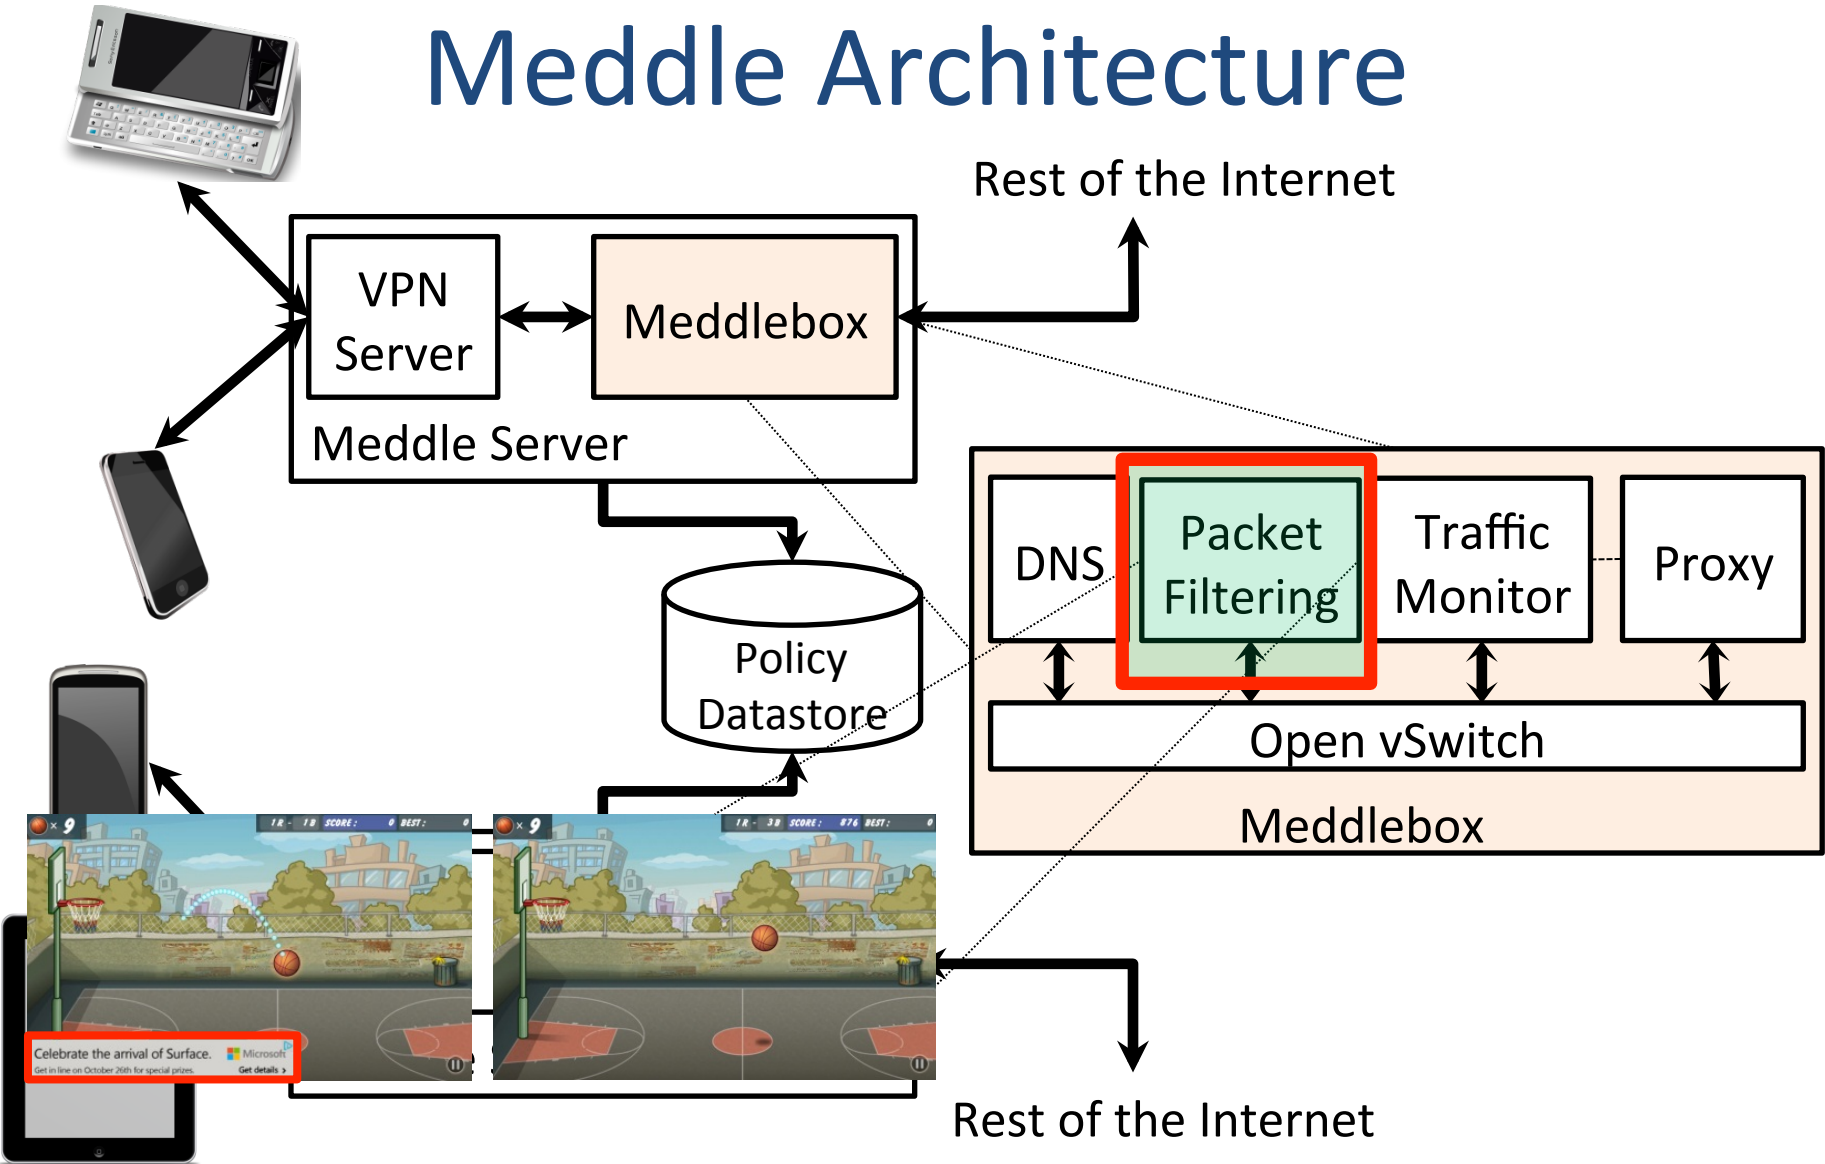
Meddle Architecture

Rest of the Internet

VPN Server

Meddlebox

Meddle Server

Policy Datastore

DNS

Packet Filtering

Traffic Monitor

Proxy

Open vSwitch

Meddlebox

1R - 1B SCORE: 0 BEST: 0

× 9

1R - 3B SCORE: 876 BEST: 0

× 9

Celebrate the arrival of Surface.

Microsoft

Get in line on October 26th for special prizes.

Get details ›

Rest of the Internet